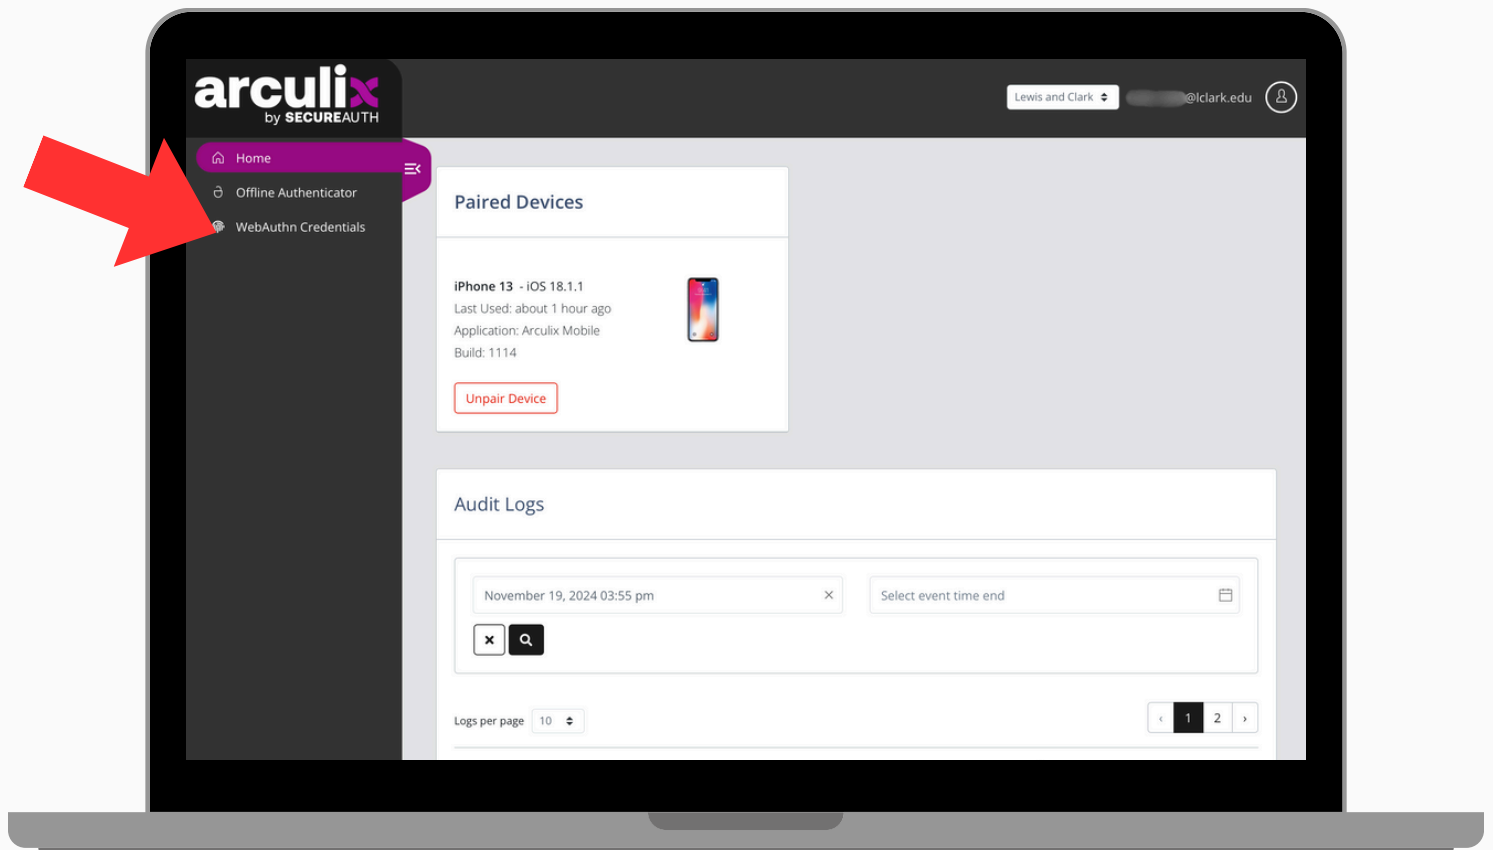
arculix
by SECUREAUTH

Lewis and Clark
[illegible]@lclark.edu

Home
Offline Authenticator
WebAuthn Credentials

Paired Devices

iPhone 13 - iOS 18.1.1
Last Used: about 1 hour ago
Application: Arculix Mobile
Build: 1114

Unpair Device

Audit Logs

November 19, 2024 03:55 pm
Select event time end

Logs per page 10

‹ 1 2 ›